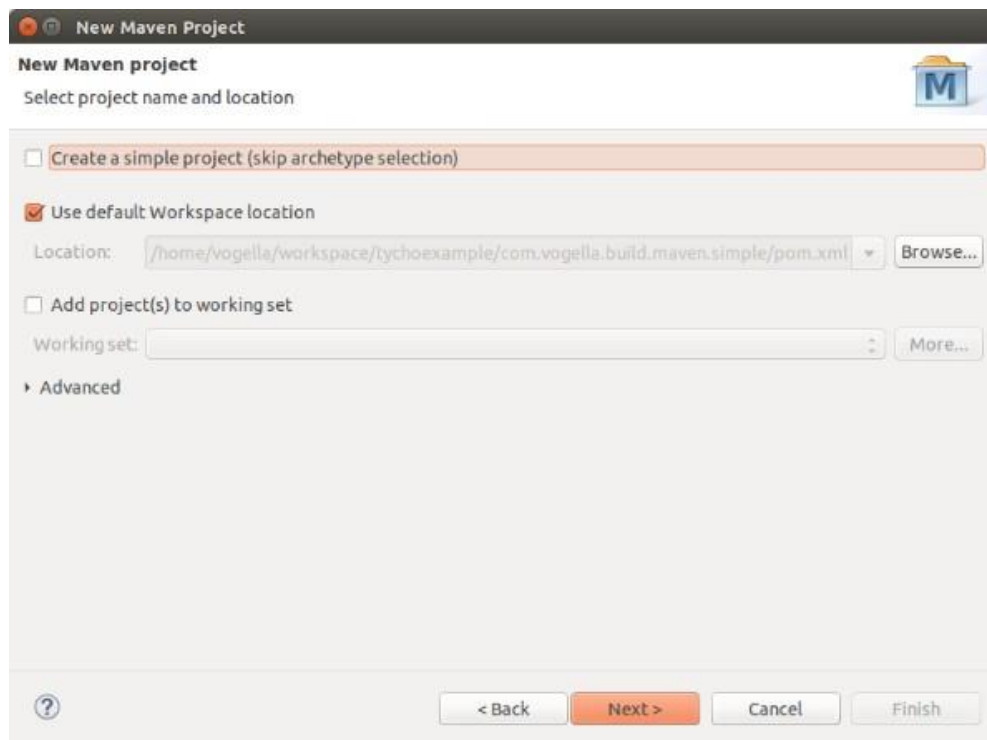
New Maven Project

New Maven project

Select project name and location

M

Create a simple project (skip archetype selection)

Use default Workspace location

Location: /home/vogella/workspace/tychoexample/com.vogella.build.maven.simple/pom.xml Browse...

Add project(s) to working set

Working set: More...

Advanced

?

< Back Next > Cancel Finish